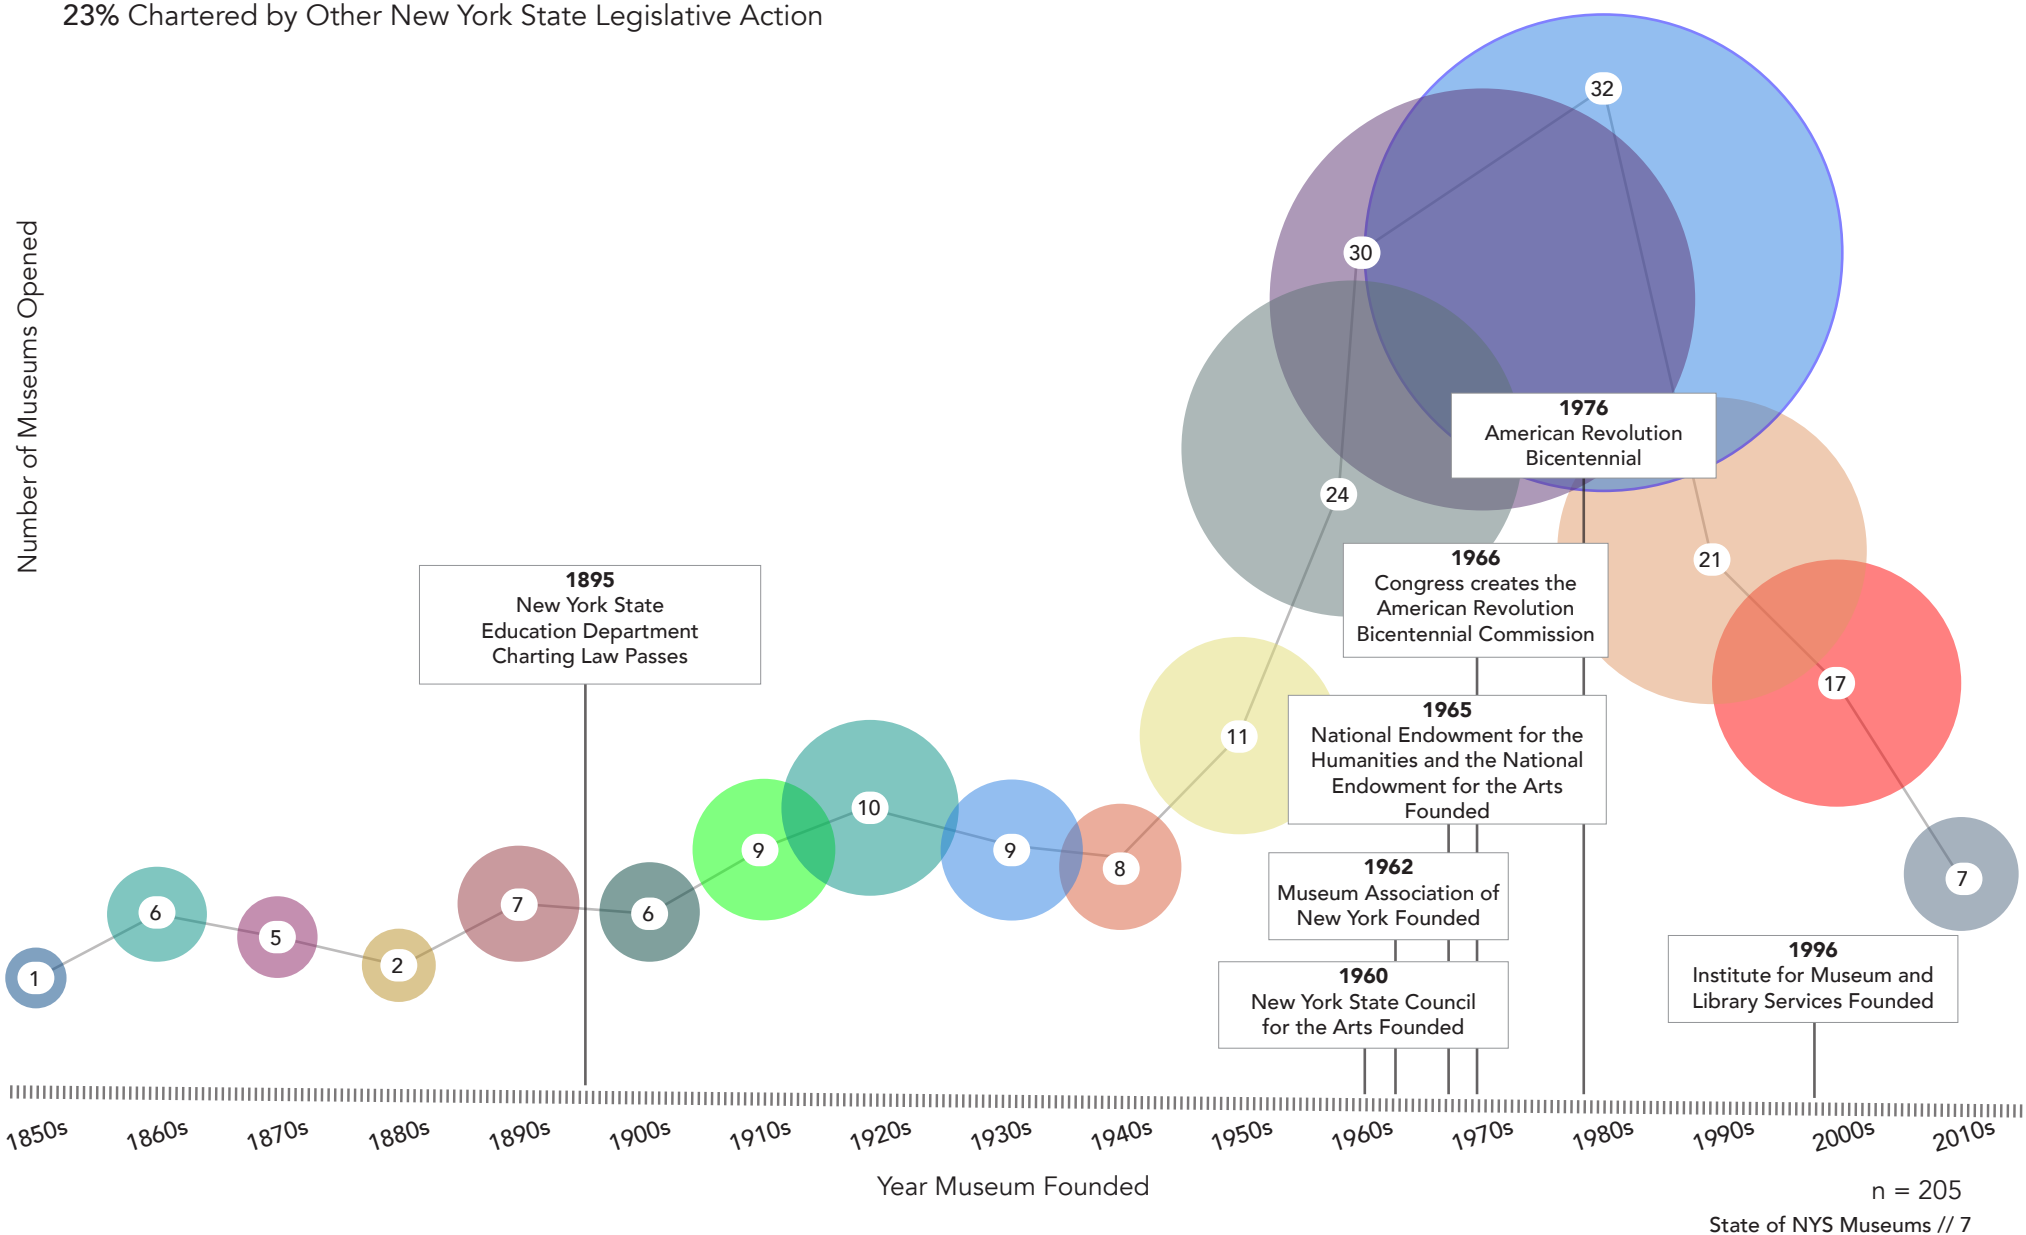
23% Chartered by Other New York State Legislative Action

Number of Museums Opened

1895
New York State Education Department Charting Law Passes

1976
American Revolution Bicentennial

1966
Congress creates the American Revolution Bicentennial Commission

1965
National Endowment for the Humanities and the National Endowment for the Arts Founded

1962
Museum Association of New York Founded

1960
New York State Council for the Arts Founded

1996
Institute for Museum and Library Services Founded

1
6
5
2
7
6
9
10
9
8
11
24
30
32
21
17
7

1850s 1860s 1870s 1880s 1890s 1900s 1910s 1920s 1930s 1940s 1950s 1960s 1970s 1980s 1990s 2000s 2010s

Year Museum Founded

n = 205

State of NYS Museums // 7